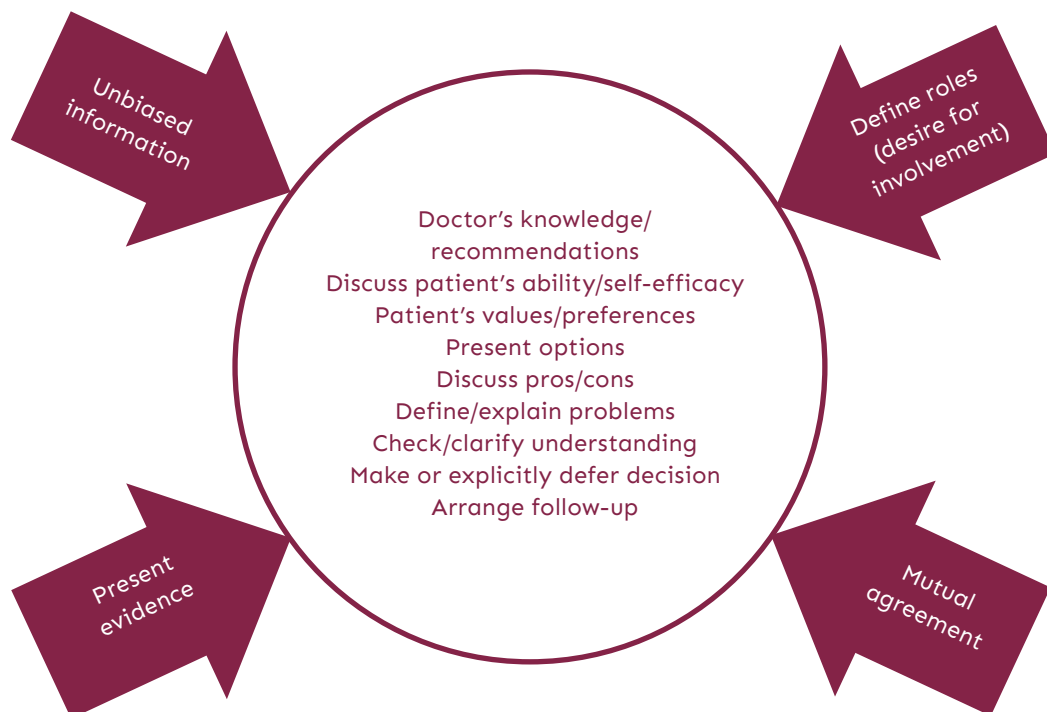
Unbiased information

Define roles (desire for involvement)

Doctor’s knowledge/ recommendations
Discuss patient’s ability/self-efficacy
Patient’s values/preferences
Present options
Discuss pros/cons
Define/explain problems
Check/clarify understanding
Make or explicitly defer decision
Arrange follow-up

Present evidence

Mutual agreement